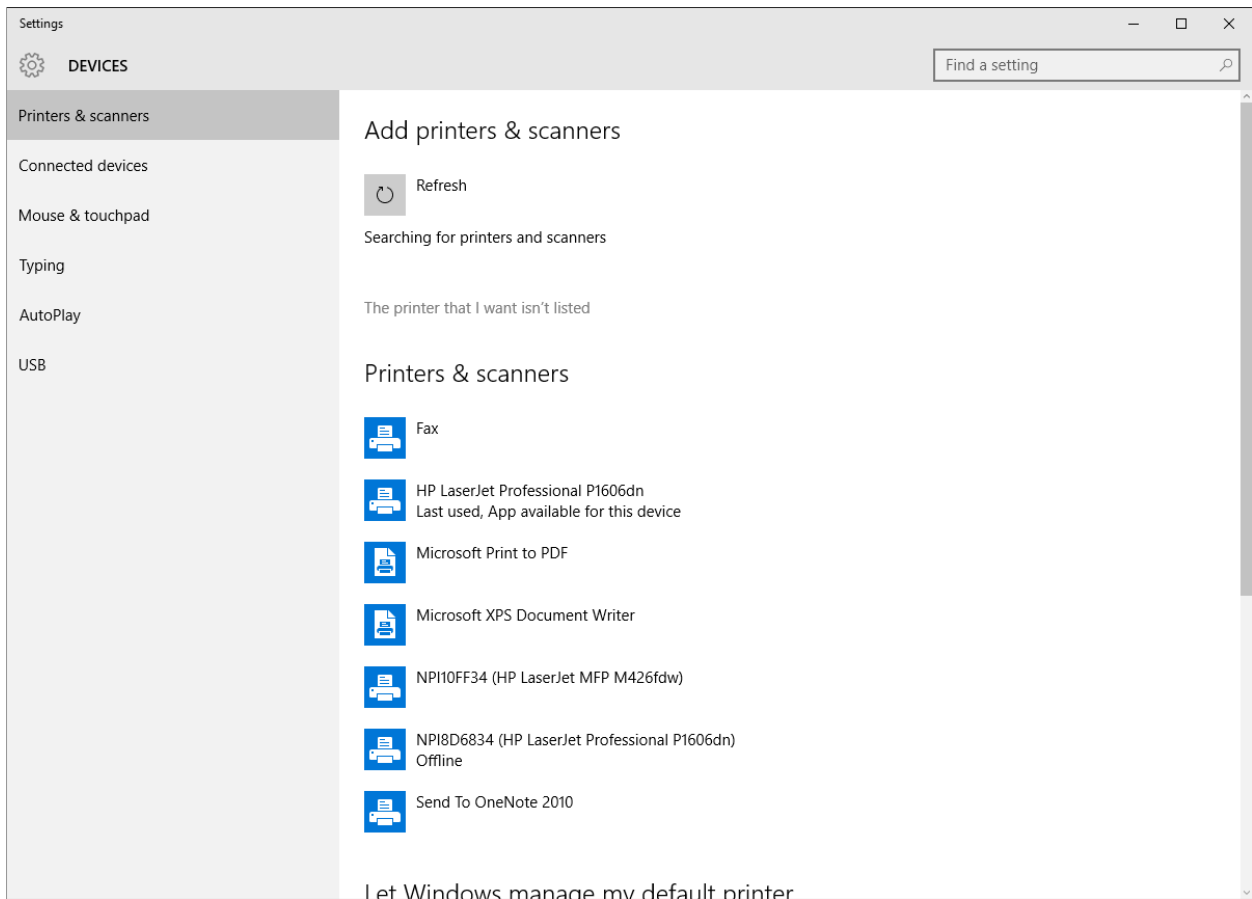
Settings

DEVICES

Find a setting

Printers & scanners

Connected devices

Mouse & touchpad

Typing

AutoPlay

USB

Add printers & scanners

Refresh

Searching for printers and scanners

The printer that I want isn't listed

Printers & scanners

Fax

HP LaserJet Professional P1606dn
Last used, App available for this device

Microsoft Print to PDF

Microsoft XPS Document Writer

NPI10FF34 (HP LaserJet MFP M426fdw)

NPI8D6834 (HP LaserJet Professional P1606dn)
Offline

Send To OneNote 2010

Let Windows manage my default printer